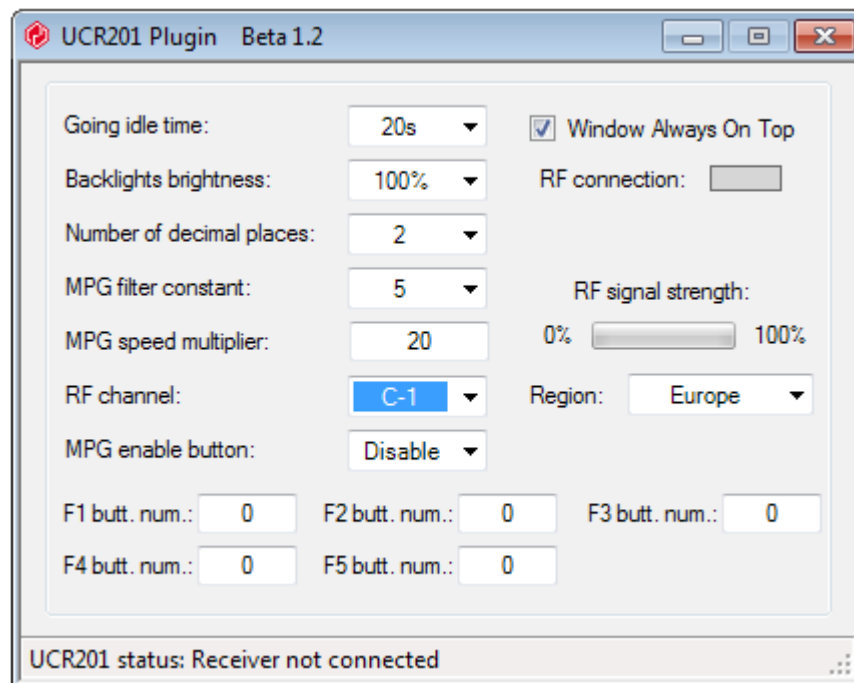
UCR201 Plugin Beta 1.2

Going idle time: 20s
Window Always On Top
Backlights brightness: 100%
RF connection:
Number of decimal places: 2
MPG filter constant: 5
RF signal strength:
MPG speed multiplier: 20
0% 100%
RF channel: C-1
Region: Europe
MPG enable button: Disable
F1 butt. num.: 0
F2 butt. num.: 0
F3 butt. num.: 0
F4 butt. num.: 0
F5 butt. num.: 0

UCR201 status: Receiver not connected